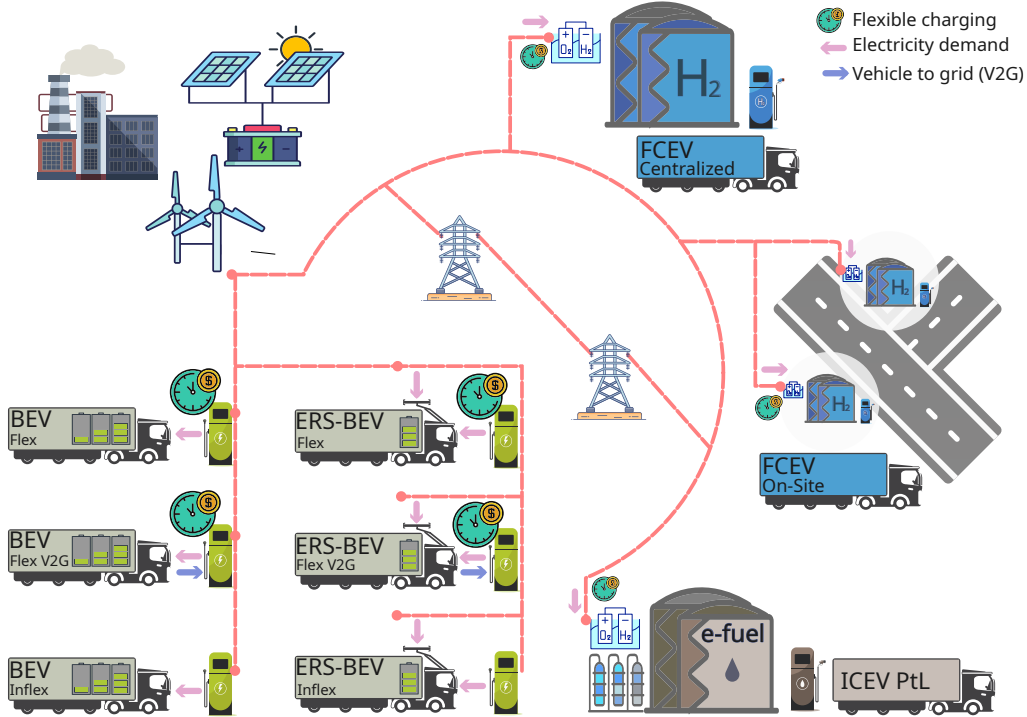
Flexible charging
Electricity demand
Vehicle to grid (V2G)

$H_2$

FCEV
Centralized

$O_2$ $H_2$

$H_2$

$H_2$

FCEV
On-Site

BEV
Flex

ERS-BEV
Flex

BEV
Flex V2G

ERS-BEV
Flex V2G

BEV
Inflex

ERS-BEV
Inflex

$O_2$ $H_2$

e-fuel

ICEV PtL